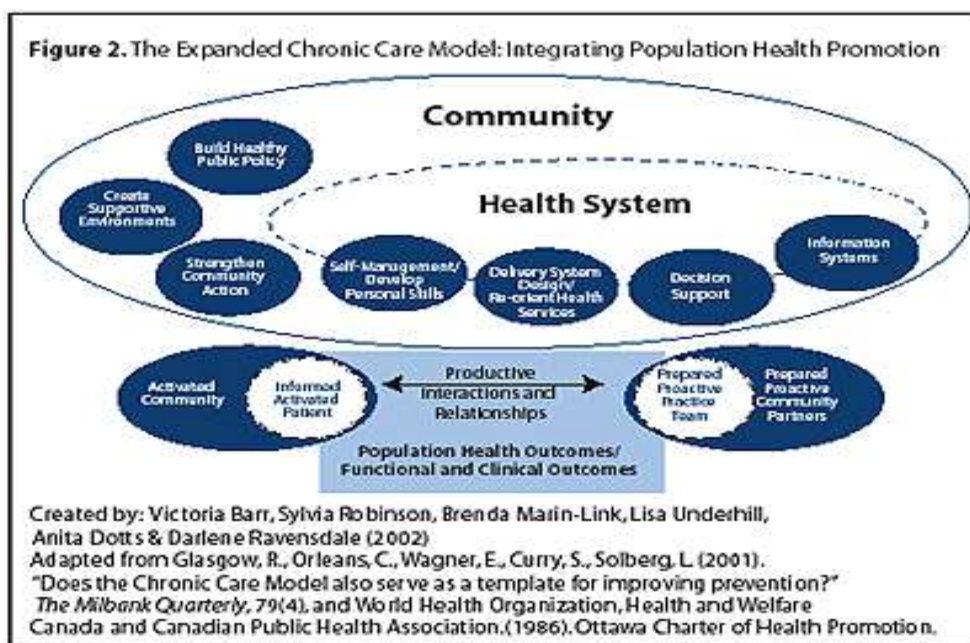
Figure 2. The Expanded Chronic Care Model: Integrating Population Health Promotion

Community

Build Healthy Public Policy

Create Supportive Environments

Health System

Strengthen Community Action

Self-Management/ Develop Personal Skills

Delivery System Design/ Re-orient Health Services

Decision Support

Information Systems

Activated Community

Informed Activated Patient

Productive Interactions and Relationships

Prepared Proactive Practice Team

Prepared Proactive Community Partners

Population Health Outcomes/ Functional and Clinical Outcomes

Created by: Victoria Barr, Sylvia Robinson, Brenda Marin-Link, Lisa Underhill, Anita Dotts & Darlene Ravensdale (2002)
Adapted from Glasgow, R., Orleans, C., Wagner, E., Curry, S., Solberg, L. (2001). "Does the Chronic Care Model also serve as a template for improving prevention?" The Milbank Quarterly, 79(4), and World Health Organization, Health and Welfare Canada and Canadian Public Health Association. (1986). Ottawa Charter of Health Promotion.